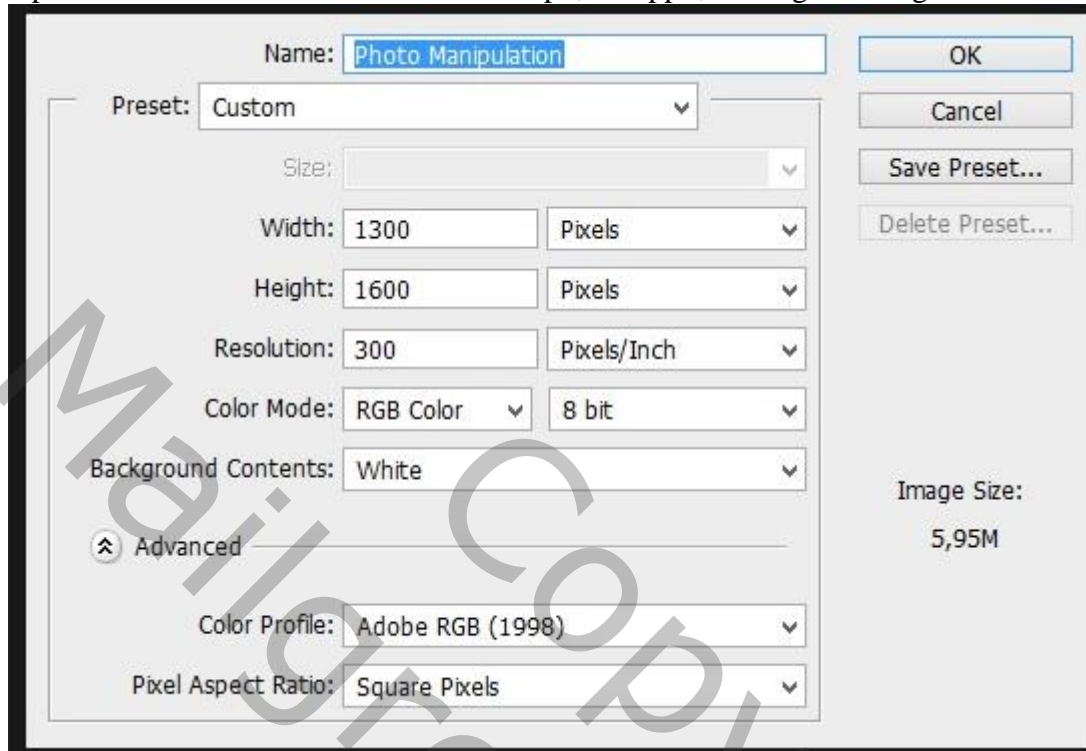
Name: Photo Manipulation
OK
Preset: Custom
Cancel
Size:
Save Preset...
Delete Preset...
Width: 1300 Pixels
Height: 1600 Pixels
Resolution: 300 Pixels/Inch
Color Mode: RGB Color 8 bit
Background Contents: White
Image Size:
5,95M
Advanced
Color Profile: Adobe RGB (1998)
Pixel Aspect Ratio: Square Pixels

Mailgr Copy